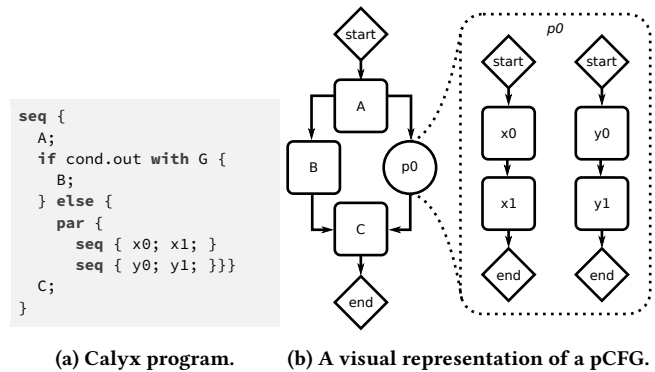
seq {
A;
if cond.out with G {
B;
} else {
par {
seq { x0; x1; }
seq { y0; y1; }}}
C;
}

start
A
B
p0
C
end

p0
start
start
x0
y0
x1
y1
end
end

(a) Calyx program.

(b) A visual representation of a pCFG.